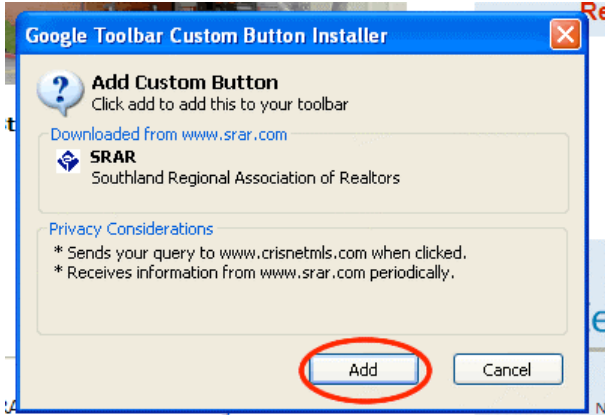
Google Toolbar Custom Button Installer

Add Custom Button
Click add to add this to your toolbar

Downloaded from www.srar.com

SRAR
Southland Regional Association of Realtors

Privacy Considerations
* Sends your query to www.crisnetmls.com when clicked.
* Receives information from www.srar.com periodically.

Add

Cancel